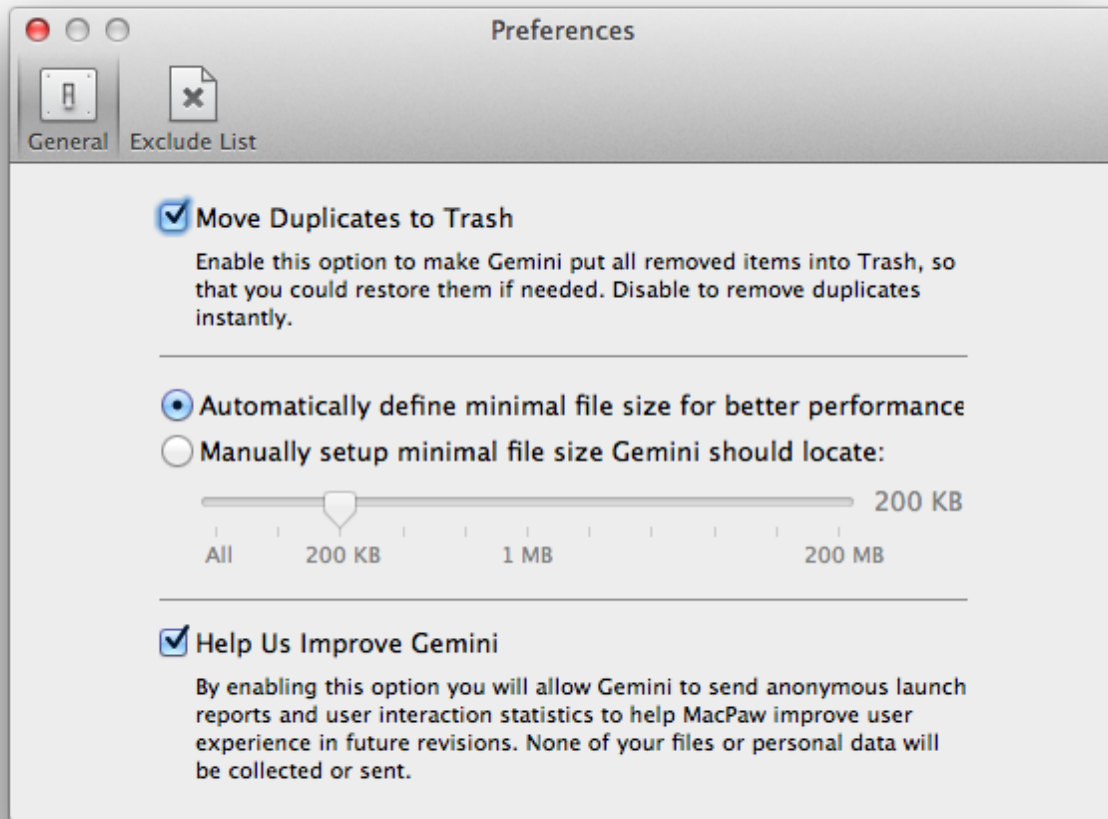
Preferences

General Exclude List

Move Duplicates to Trash

Enable this option to make Gemini put all removed items into Trash, so that you could restore them if needed. Disable to remove duplicates instantly.

Automatically define minimal file size for better performance

Manually setup minimal file size Gemini should locate:

200 KB

All 200 KB 1 MB 200 MB

Help Us Improve Gemini

By enabling this option you will allow Gemini to send anonymous launch reports and user interaction statistics to help MacPaw improve user experience in future revisions. None of your files or personal data will be collected or sent.